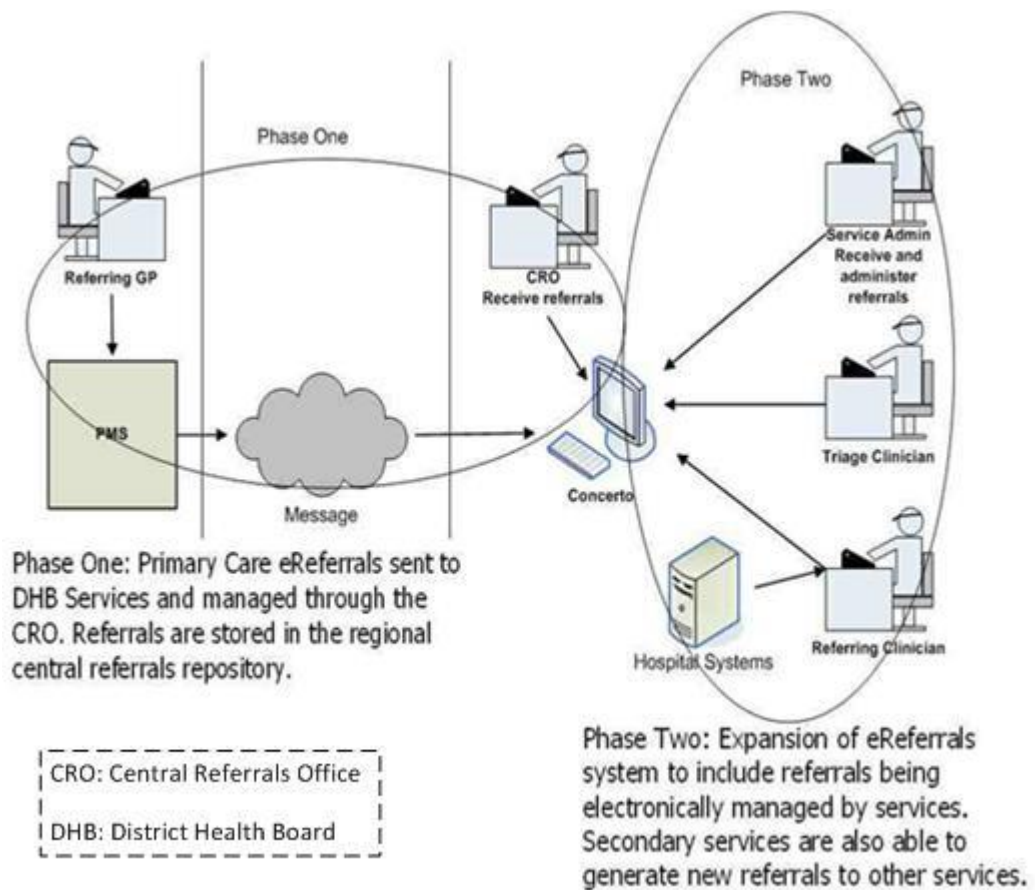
Phase Two

Phase One

Referring GP

CRO
Receive referrals

Service Admin
Receive and administer referrals

PMS

Message

Concerto

Triage Clinician

Hospital Systems

Referring Clinician

Phase One: Primary Care eReferrals sent to DHB Services and managed through the CRO. Referrals are stored in the regional central referrals repository.

CRO: Central Referrals Office

DHB: District Health Board

Phase Two: Expansion of eReferrals system to include referrals being electronically managed by services. Secondary services are also able to generate new referrals to other services.